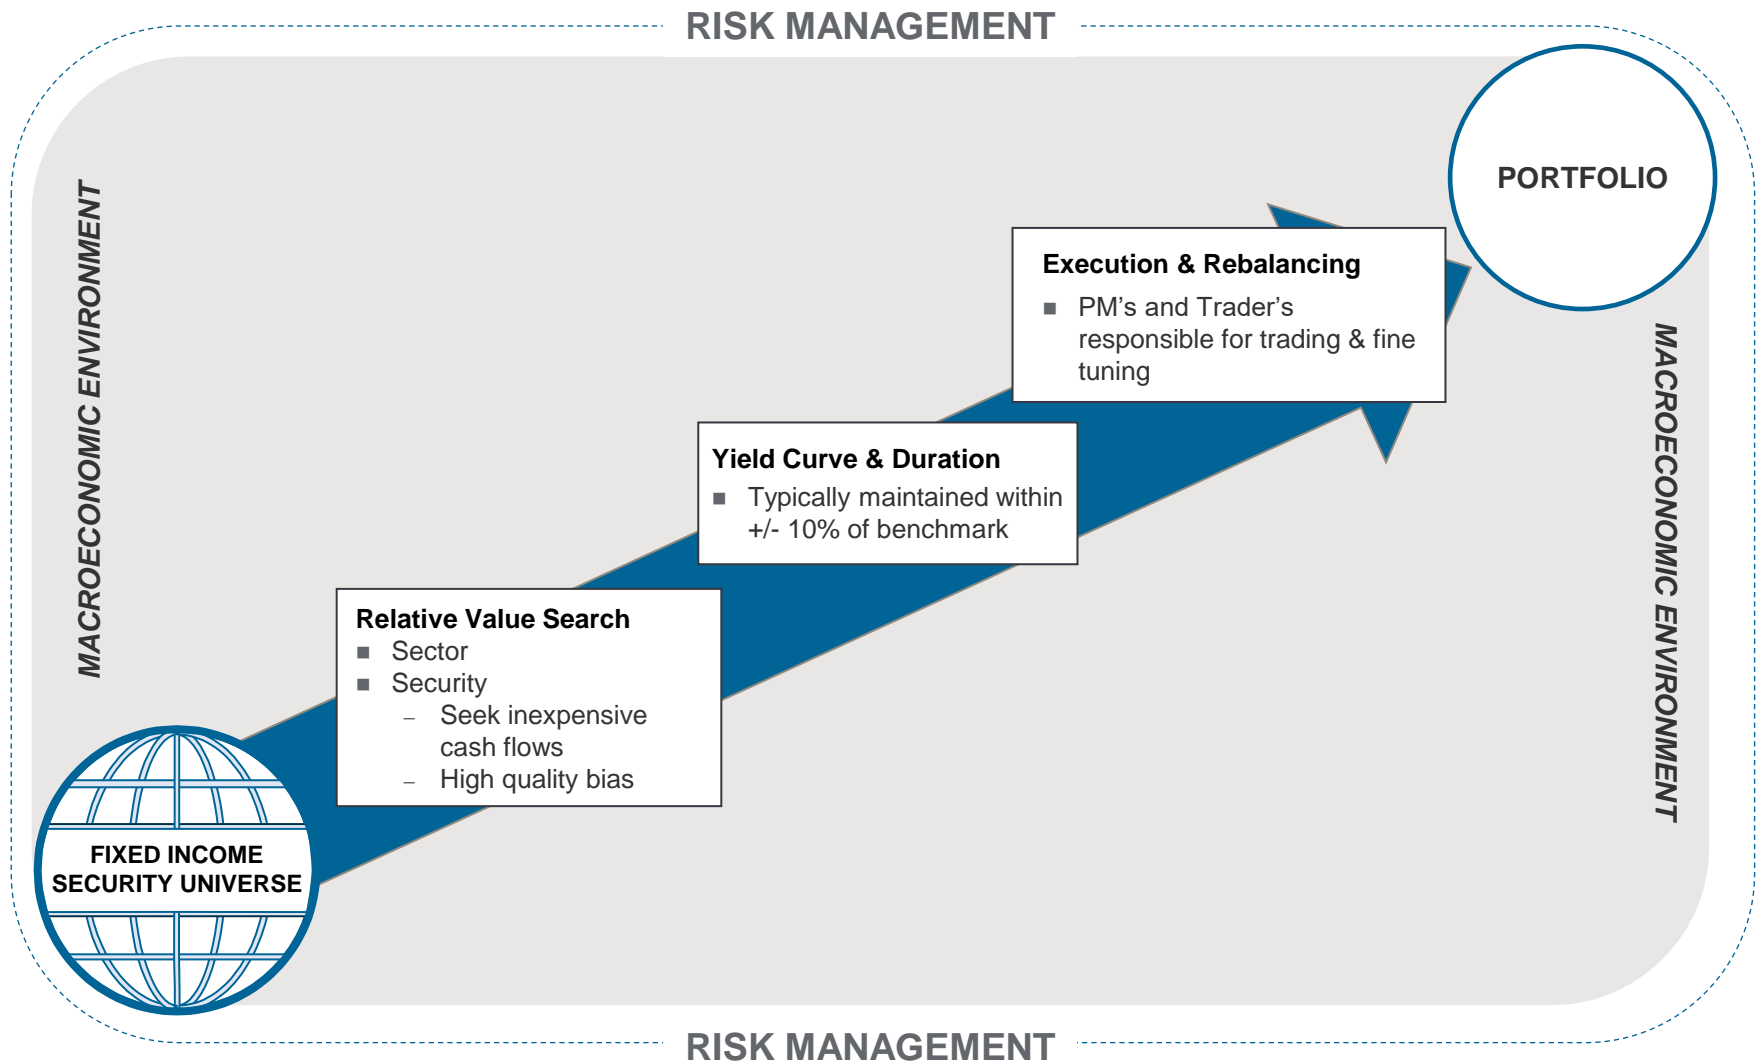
RISK MANAGEMENT

MACROECONOMIC ENVIRONMENT

PORTFOLIO

Execution & Rebalancing
■ PM's and Trader's responsible for trading & fine tuning

Yield Curve & Duration
■ Typically maintained within +/- 10% of benchmark

Relative Value Search
■ Sector
■ Security
– Seek inexpensive cash flows
– High quality bias

FIXED INCOME SECURITY UNIVERSE

MACROECONOMIC ENVIRONMENT

RISK MANAGEMENT